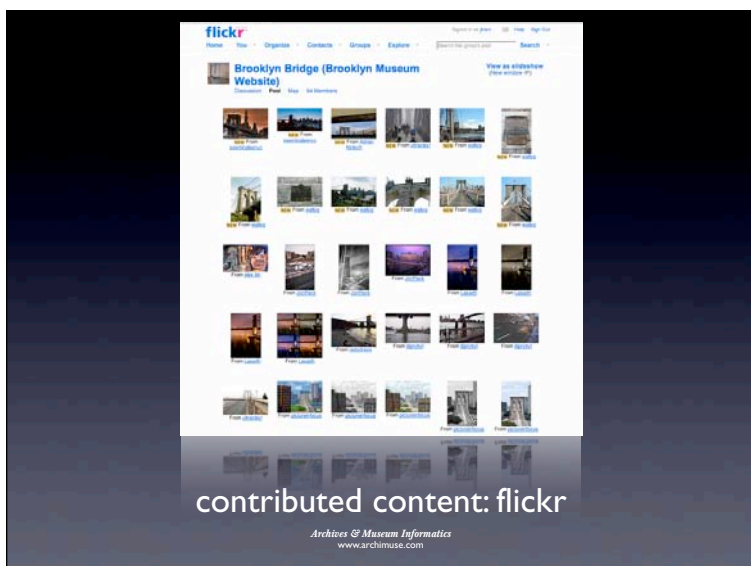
flickr
Home You Organize Contacts Groups Explore Search

Brooklyn Bridge (Brooklyn Museum Website)
Discussion Pool Map All Members

View as slideshow (New window)

From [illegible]

contributed content: flickr

Archives & Museum Informatics
www.archimuse.com